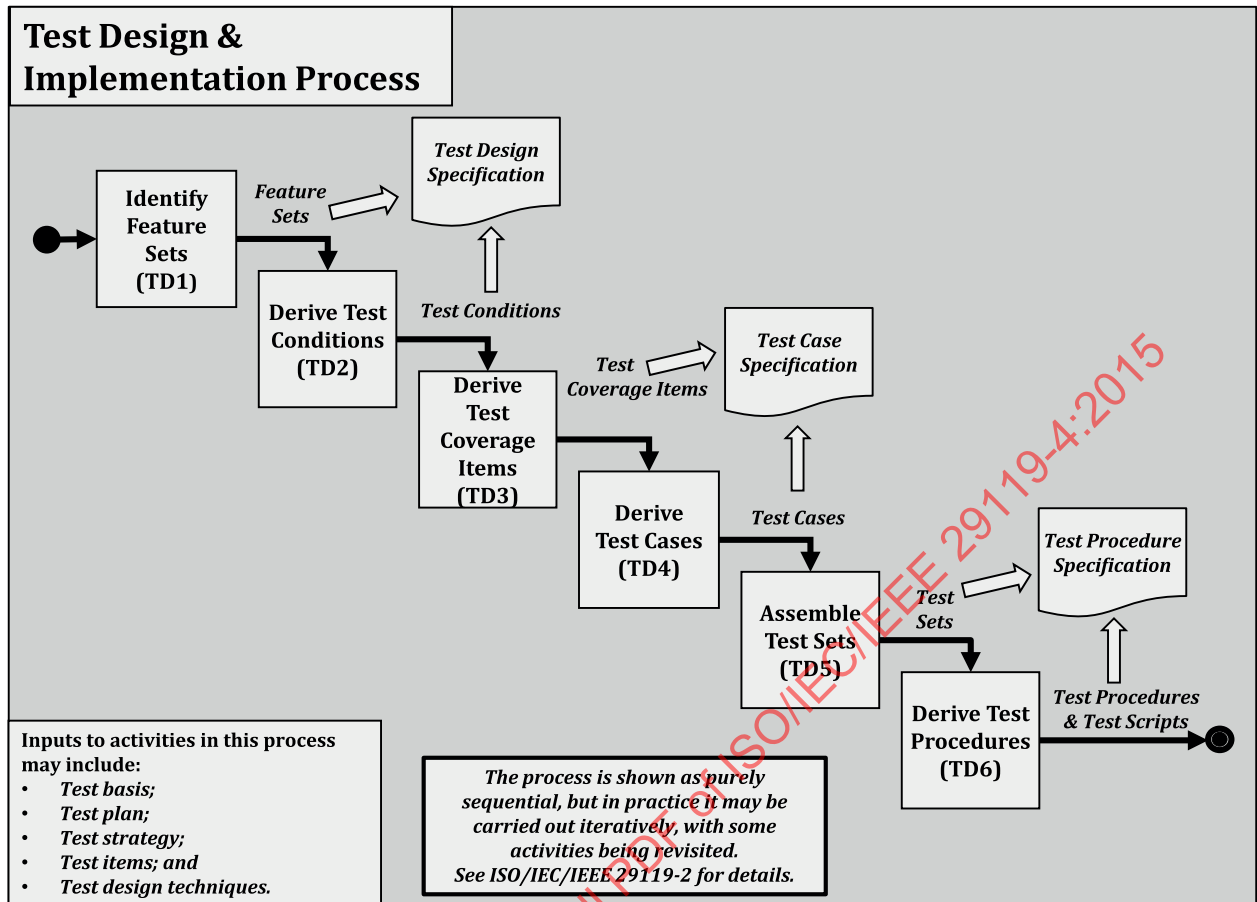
Test Design & Implementation Process

Identify Feature Sets (TD1)

Feature Sets

Test Design Specification

Derive Test Conditions (TD2)

Test Conditions

Derive Test Coverage Items (TD3)

Test Coverage Items

Test Case Specification

Derive Test Cases (TD4)

Test Cases

Assemble Test Sets (TD5)

Test Sets

Test Procedure Specification

Derive Test Procedures (TD6)

Test Procedures & Test Scripts

Inputs to activities in this process may include:
• Test basis;
• Test plan;
• Test strategy;
• Test items; and
• Test design techniques.

The process is shown as purely sequential, but in practice it may be carried out iteratively, with some activities being revisited.
See ISO/IEC/IEEE 29119-2 for details.

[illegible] PDF of ISO/IEC/IEEE 29119-4:2015